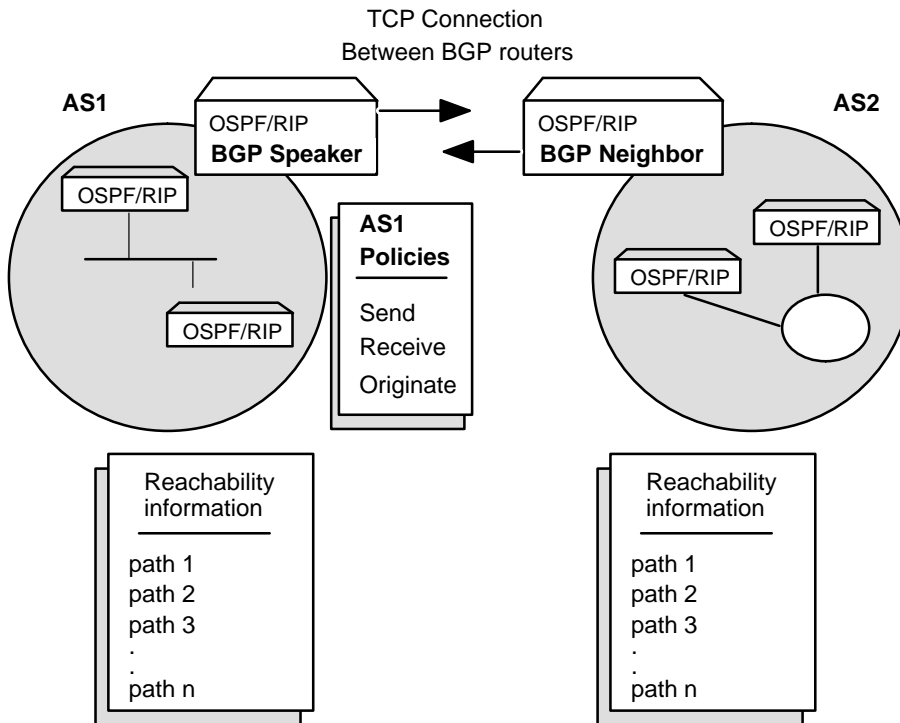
TCP Connection
Between BGP routers

AS1

OSPF/RIP
BGP Speaker

OSPF/RIP
BGP Neighbor

AS2

OSPF/RIP

OSPF/RIP

AS1
Policies

Send
Receive
Originate

OSPF/RIP

OSPF/RIP

Reachability information

path 1
path 2
path 3
.
.
path n

Reachability information

path 1
path 2
path 3
.
.
path n